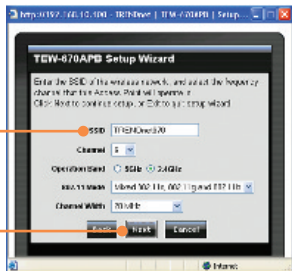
http://192.168.10.100 - TRENDnet | TEW-670APB | Setup...

TEW-670APB Setup Wizard

Enter the SSID of the wireless network, and select the frequency channel that the Access Point will operate in. Click Next to continue setup, or Exit to quit setup wizard.

SSID TRENDnet670

Channel 6

Operation Band 5GHz 2.4GHz

802.11 Mode Mixed 802.11n, 802.11g and 802.11b

Channel Width 20 MHz

Back Next Cancel

Internet